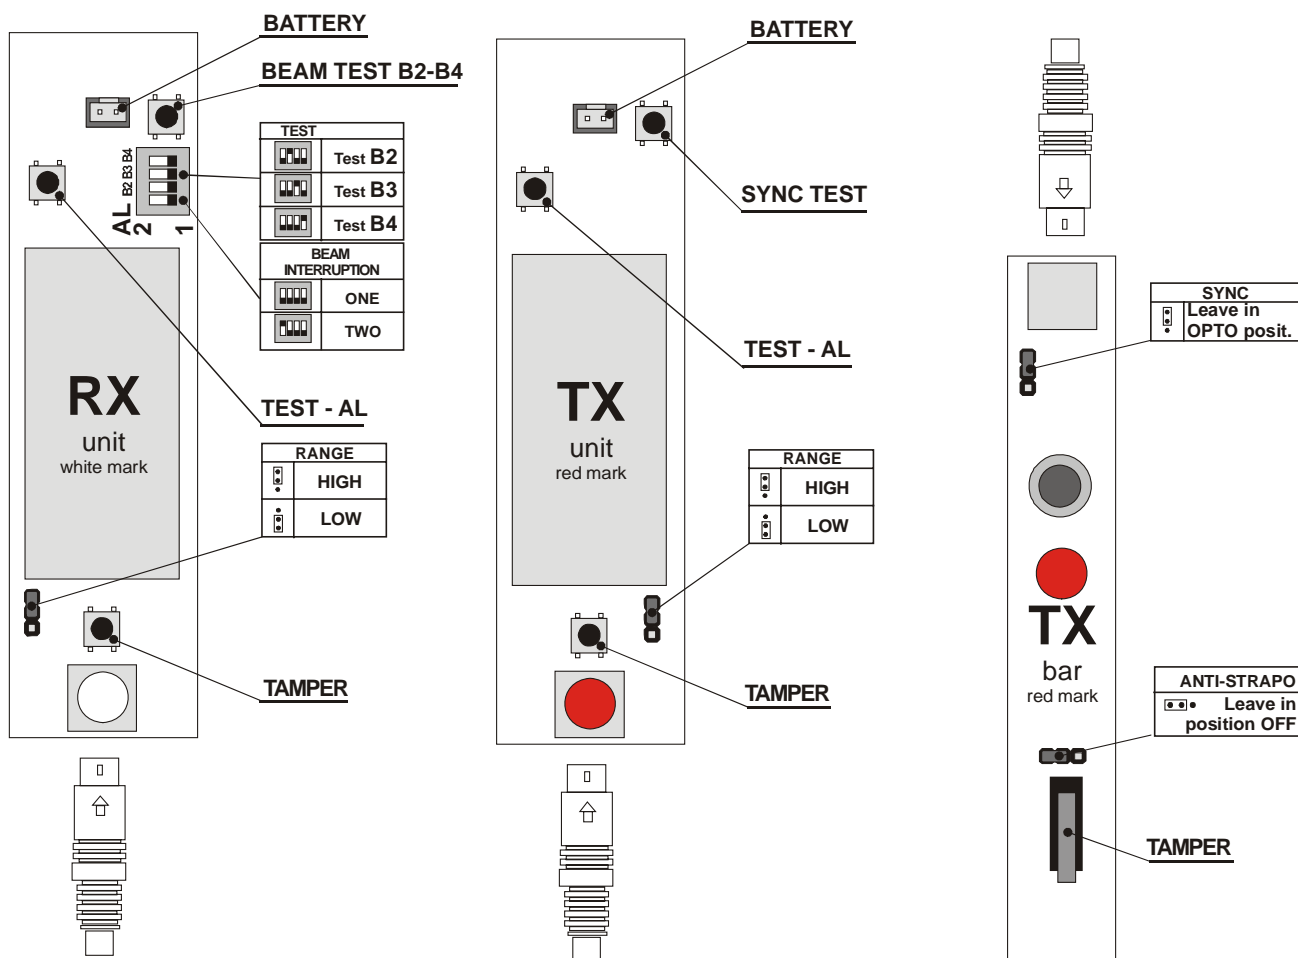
BATTERY

BEAM TEST B2-B4

B2 B3 B4

AL 2

1

| TEST | |
|---|---|
| | Test B2 |
| | Test B3 |
| | Test B4 |

| BEAM INTERRUPTION | |
|---|---|
| | ONE |
| | TWO |

RX
unit
white mark

TEST - AL

| RANGE | |
|---|---|
| | HIGH |
| | LOW |

TAMPER

BATTERY

SYNC TEST

TX
unit
red mark

TEST - AL

| RANGE | |
|---|---|
| | HIGH |
| | LOW |

TAMPER

| SYNC | |
|---|---|
| | Leave in OPTO posit. |

TX
bar
red mark

| ANTI-STRAPO | |
|---|---|
| | Leave in position OFF |

TAMPER